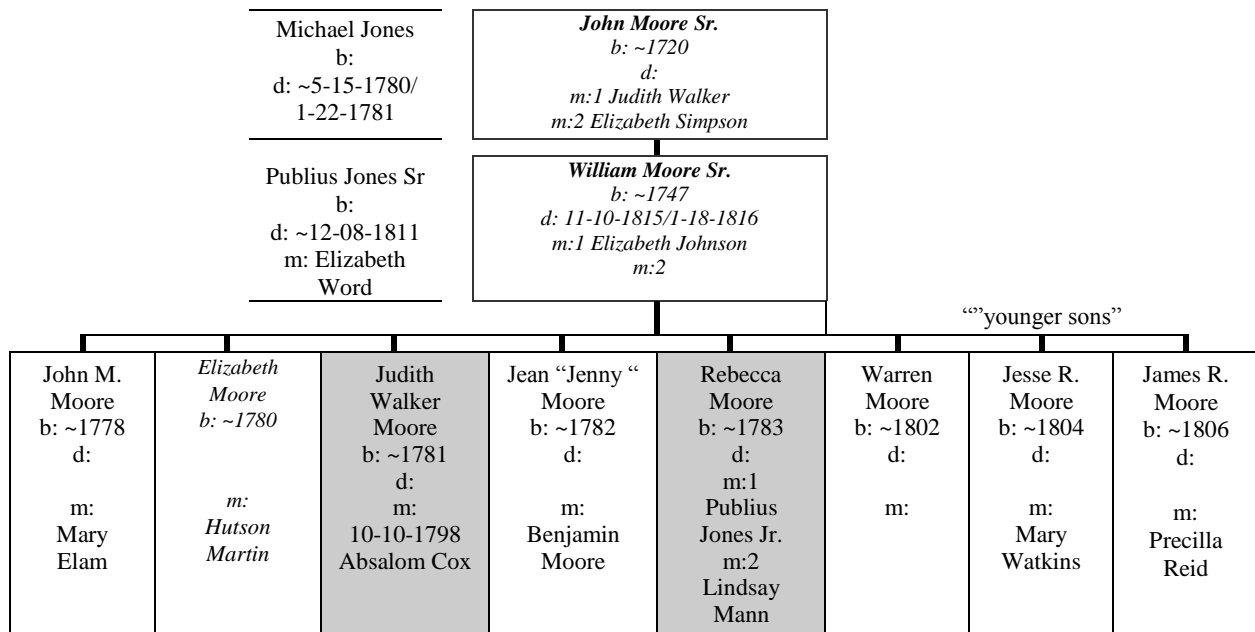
Michael Jones
b:
d: ~5-15-1780/
1-22-1781

*John Moore Sr.*
*b: ~1720*
*d:*
*m:1 Judith Walker*
*m:2 Elizabeth Simpson*

Publius Jones Sr
b:
d: ~12-08-1811
m: Elizabeth Word

*William Moore Sr.*
*b: ~1747*
*d: 11-10-1815/1-18-1816*
*m:1 Elizabeth Johnson*
*m:2*

“”younger sons”

| John M. Moore b: ~1778 d: m: Mary Elam | *Elizabeth Moore b: ~1780 m: Hutson Martin* | Judith Walker Moore b: ~1781 d: m: 10-10-1798 Absalom Cox | Jean “Jenny “ Moore b: ~1782 d: m: Benjamin Moore | Rebecca Moore b: ~1783 d: m:1 Publius Jones Jr. m:2 Lindsay Mann | Warren Moore b: ~1802 d: m: | Jesse R. Moore b: ~1804 d: m: Mary Watkins | James R. Moore b: ~1806 d: m: Precilla Reid |
|---|---|---|---|---|---|---|---|